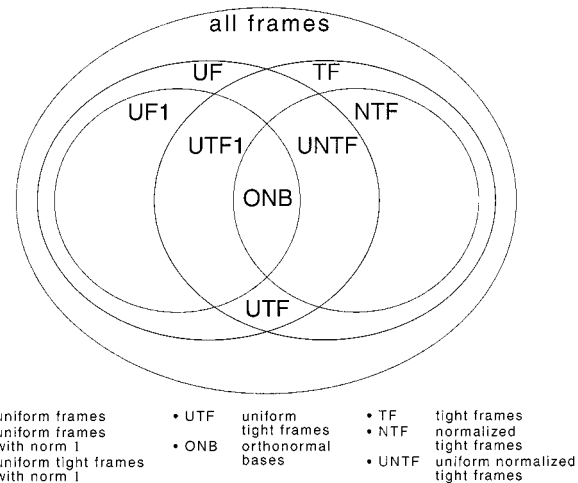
all frames

UF

TF

UF1

NTF

UTF1

UNTF

ONB

UTF

uniform frames
uniform frames with norm 1
uniform tight frames with norm 1

• UTF uniform tight frames
• ONB orthonormal bases

• TF tight frames
• NTF normalized tight frames
• UNTF uniform normalized tight frames